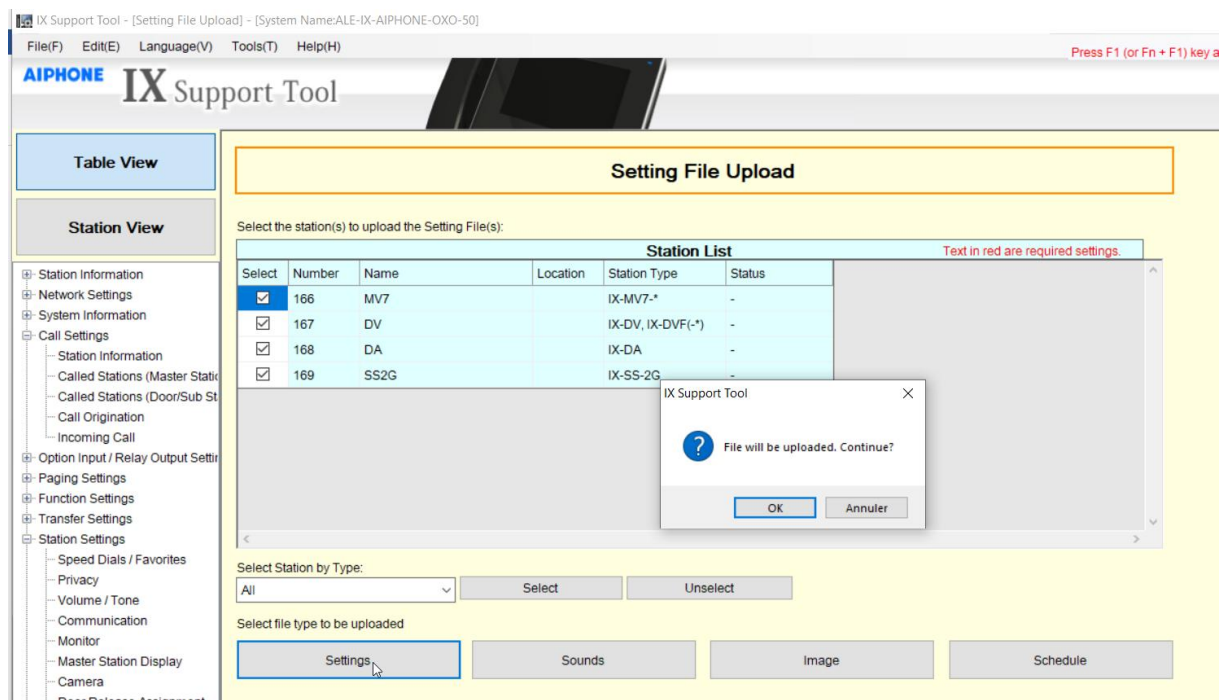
IX Support Tool - [Setting File Upload] - [System Name:ALE-IX-AIPHONE-OXO-50]

File(F) Edit(E) Language(V) Tools(T) Help(H)

Press F1 (or Fn + F1) key a

AIPHONE IX Support Tool

Table View

Station View

Station Information
Network Settings
System Information
Call Settings
Station Information
Called Stations (Master Statio
Called Stations (Door/Sub St
Call Origination
Incoming Call
Option Input / Relay Output Settir
Paging Settings
Function Settings
Transfer Settings
Station Settings
Speed Dials / Favorites
Privacy
Volume / Tone
Communication
Monitor
Master Station Display
Camera

Setting File Upload

Select the station(s) to upload the Setting File(s):

Station List

Text in red are required settings.

| Select | Number | Name | Location | Station Type | Status |
|---|---|---|---|---|---|
| ☑ | 166 | MV7 | | IX-MV7-* | - |
| ☑ | 167 | DV | | IX-DV, IX-DVF(-*) | - |
| ☑ | 168 | DA | | IX-DA | - |
| ☑ | 169 | SS2G | | IX-SS-2G | - |

IX Support Tool

File will be uploaded. Continue?

OK Annuler

Select Station by Type:

All

Select

Unselect

Select file type to be uploaded

Settings

Sounds

Image

Schedule